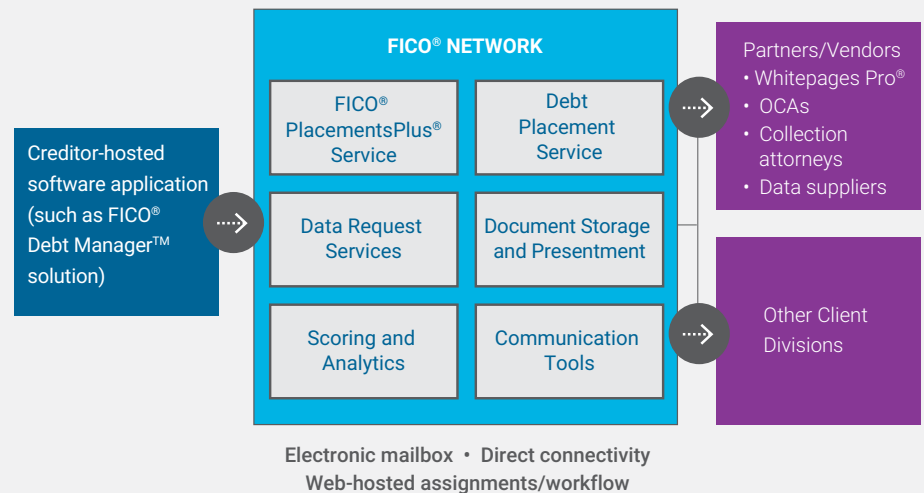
Creditor-hosted software application (such as FICO® Debt Manager™ solution)

FICO® NETWORK

FICO® PlacementsPlus® Service

Debt Placement Service

Data Request Services

Document Storage and Presentment

Scoring and Analytics

Communication Tools

Partners/Vendors
• Whitepages Pro®
• OCAs
• Collection attorneys
• Data suppliers

Other Client Divisions

Electronic mailbox • Direct connectivity
Web-hosted assignments/workflow